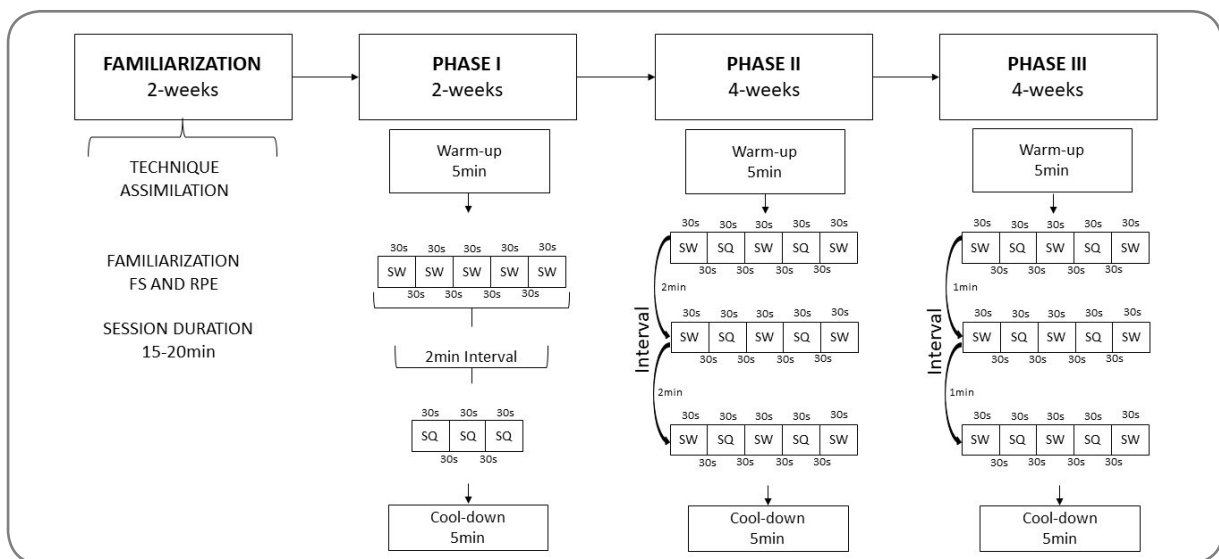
FAMILIARIZATION
2-weeks

TECHNIQUE ASSIMILATION

FAMILIARIZATION FS AND RPE

SESSION DURATION 15-20min

PHASE I
2-weeks

Warm-up
5min

30s 30s 30s 30s 30s
| SW | SW | SW | SW | SW |
|---|---|---|---|---|
30s 30s 30s 30s

2min Interval

30s 30s 30s
| SQ | SQ | SQ |
|---|---|---|
30s 30s

Cool-down
5min

PHASE II
4-weeks

Warm-up
5min

30s 30s 30s 30s 30s
| SW | SQ | SW | SQ | SW |
|---|---|---|---|---|
30s 30s 30s 30s

Interval
2min

30s 30s 30s 30s 30s
| SW | SQ | SW | SQ | SW |
|---|---|---|---|---|
30s 30s 30s 30s

2min

30s 30s 30s 30s 30s
| SW | SQ | SW | SQ | SW |
|---|---|---|---|---|
30s 30s 30s 30s

Cool-down
5min

PHASE III
4-weeks

Warm-up
5min

30s 30s 30s 30s 30s
| SW | SQ | SW | SQ | SW |
|---|---|---|---|---|
30s 30s 30s 30s

Interval
1min

30s 30s 30s 30s 30s
| SW | SQ | SW | SQ | SW |
|---|---|---|---|---|
30s 30s 30s 30s

1min

30s 30s 30s 30s 30s
| SW | SQ | SW | SQ | SW |
|---|---|---|---|---|
30s 30s 30s 30s

Cool-down
5min